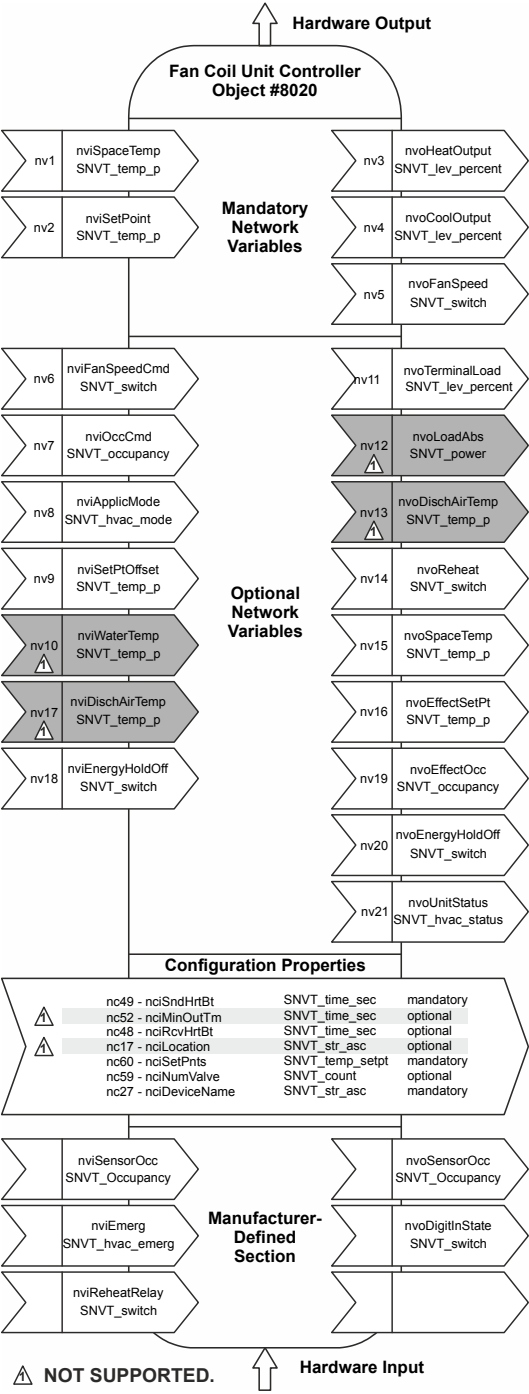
Hardware Output

Fan Coil Unit Controller
Object #8020

nv1 nviSpaceTemp SNVT_temp_p

nv2 nviSetPoint SNVT_temp_p

Mandatory Network Variables

nv3 nvoHeatOutput SNVT_lev_percent

nv4 nvoCoolOutput SNVT_lev_percent

nv5 nvoFanSpeed SNVT_switch

nv6 nviFanSpeedCmd SNVT_switch

nv7 nviOccCmd SNVT_occupancy

nv8 nviApplicMode SNVT_hvac_mode

nv9 nviSetPtOffset SNVT_temp_p

nv10 1 nviWaterTemp SNVT_temp_p

nv17 1 nviDischAirTemp SNVT_temp_p

nv18 nviEnergyHoldOff SNVT_switch

Optional Network Variables

nv11 nvoTerminalLoad SNVT_lev_percent

nv12 1 nvoLoadAbs SNVT_power

nv13 1 nvoDischAirTemp SNVT_temp_p

nv14 nvoReheat SNVT_switch

nv15 nvoSpaceTemp SNVT_temp_p

nv16 nvoEffectSetPt SNVT_temp_p

nv19 nvoEffectOcc SNVT_occupancy

nv20 nvoEnergyHoldOff SNVT_switch

nv21 nvoUnitStatus SNVT_hvac_status

Configuration Properties

| | | | |
|---|---|---|---|
| 1 | nc49 - nciSndHrtBt | SNVT_time_sec | mandatory |
| | nc52 - nciMinOutTm | SNVT_time_sec | optional |
| | nc48 - nciRcvHrtBt | SNVT_time_sec | optional |
| 1 | nc17 - nciLocation | SNVT_str_asc | optional |
| | nc60 - nciSetPnts | SNVT_temp_setpt | mandatory |
| | nc59 - nciNumValve | SNVT_count | optional |
| | nc27 - nciDeviceName | SNVT_str_asc | mandatory |

nviSensorOcc SNVT_Occupancy

nviEmerg SNVT_hvac_emerg

nviReheatRelay SNVT_switch

Manufacturer-Defined Section

nvoSensorOcc SNVT_Occupancy

nvoDigitInState SNVT_switch

1 NOT SUPPORTED.

Hardware Input